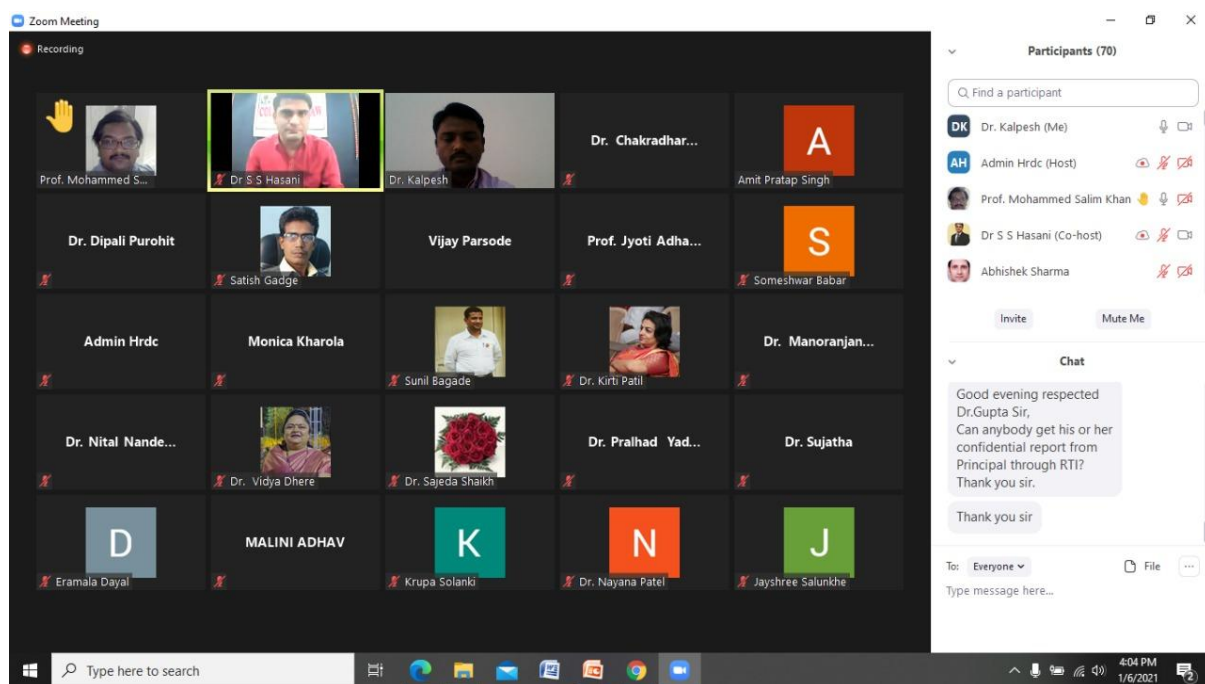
Zoom Meeting

Recording

Prof. Mohammed S...

Dr S S Hasani

Dr. Kalpesh

Dr. Chakradhar...

A

Amit Pratap Singh

Dr. Dipali Purohit

Satish Gadge

Vijay Parsode

Prof. Jyoti Adha...

S

Someshwar Babar

Admin Hrdc

Monica Kharola

Sunil Bagade

Dr. Kirti Patil

Dr. Manoranjan...

Dr. Nital Nande...

Dr. Vidya Dhere

Dr. Sajeda Shaikh

Dr. Pralhad Yad...

Dr. Sujatha

D

Eramala Dayal

MALINI ADHAV

K

Krupa Solanki

N

Dr. Nayana Patel

J

Jayshree Salunkhe

Participants (70)

Find a participant

DK Dr. Kalpesh (Me)

AH Admin Hrdc (Host)

Prof. Mohammed Salim Khan

Dr S S Hasani (Co-host)

Abhishek Sharma

Invite

Mute Me

Chat

Good evening respected Dr.Gupta Sir,
Can anybody get his or her confidential report from Principal through RTI?
Thank you sir.

Thank you sir

To: Everyone

File

Type message here...

Type here to search

4:04 PM
1/6/2021

2